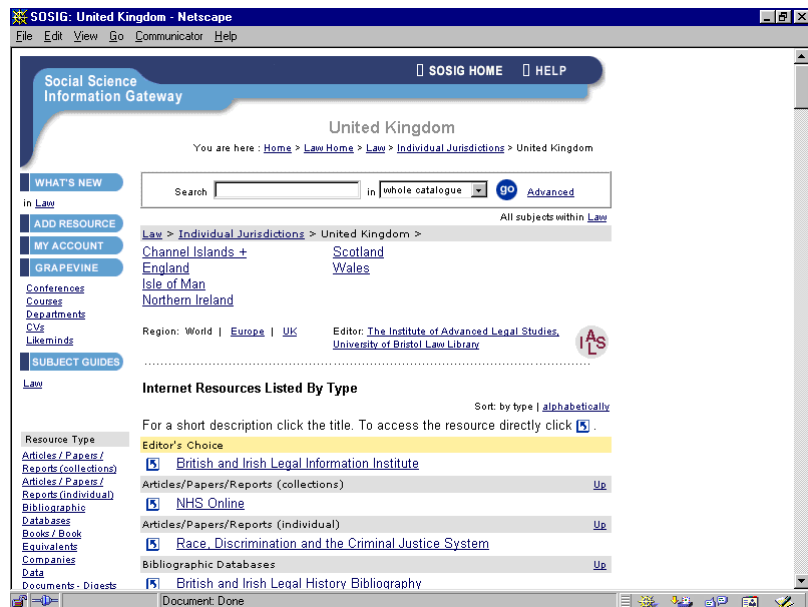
SOSIG: United Kingdom - Netscape

File Edit View Go Communicator Help

Social Science Information Gateway

SOSIG HOME HELP

United Kingdom

You are here : Home > Law Home > Law > Individual Jurisdictions > United Kingdom

WHAT'S NEW

in Law

ADD RESOURCE

MY ACCOUNT

GRAPEVINE

Conferences
Courses
Departments
CVs
Likeminds

SUBJECT GUIDES

Law

Search [ ] in whole catalogue go Advanced

All subjects within Law

Law > Individual Jurisdictions > United Kingdom >

Channel Islands +
England
Isle of Man
Northern Ireland

Scotland
Wales

Region: World | Europe | UK

Editor: The Institute of Advanced Legal Studies, University of Bristol Law Library

IALS

Internet Resources Listed By Type

Sort: by type | alphabetically

For a short description click the title. To access the resource directly click .

Editor's Choice

British and Irish Legal Information Institute

Articles/Papers/Reports (collections) Up

NHS Online

Articles/Papers/Reports (individual) Up

Race, Discrimination and the Criminal Justice System

Bibliographic Databases Up

British and Irish Legal History Bibliography

Resource Type

Articles / Papers / Reports (collections)
Articles / Papers / Reports (individual)
Bibliographic Databases
Books / Book Equivalents
Companies
Data
Documents - Digests

Document: Done